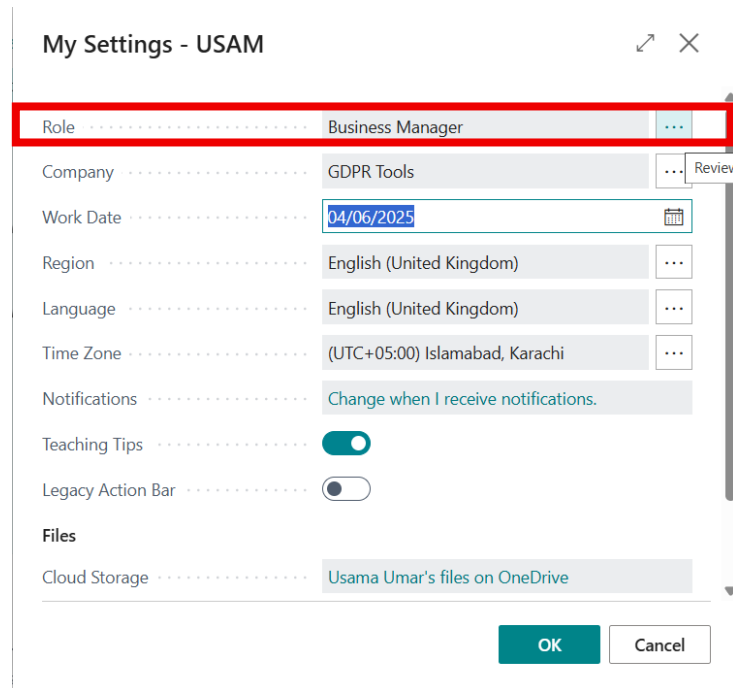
My Settings - USAM

Role Business Manager ...

Company GDPR Tools ... Review

Work Date 04/06/2025

Region English (United Kingdom) ...

Language English (United Kingdom) ...

Time Zone (UTC+05:00) Islamabad, Karachi ...

Notifications Change when I receive notifications.

Teaching Tips

Legacy Action Bar

Files

Cloud Storage Usama Umar's files on OneDrive

OK Cancel